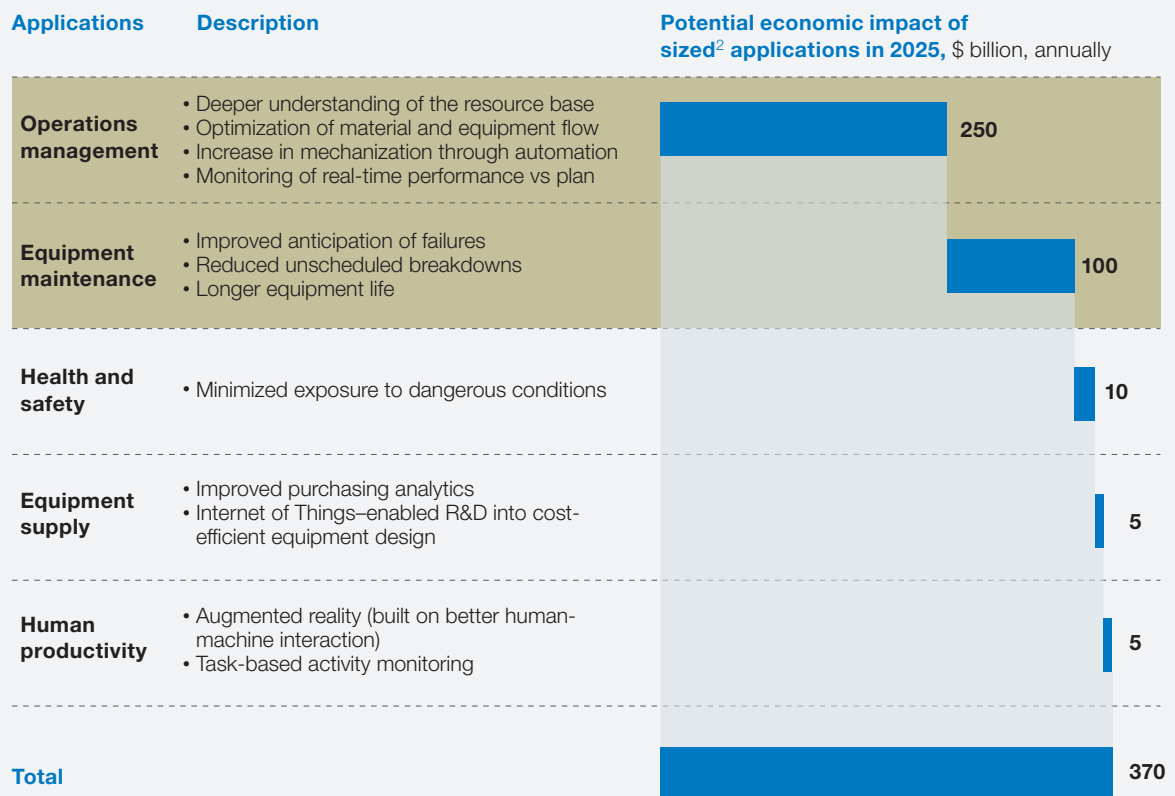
| Applications | Description | Potential economic impact of sized$^2$ applications in 2025, $ billion, annually |
|---|---|---|
| Operations management | • Deeper understanding of the resource base • Optimization of material and equipment flow • Increase in mechanization through automation • Monitoring of real-time performance vs plan | 250 |
| Equipment maintenance | • Improved anticipation of failures • Reduced unscheduled breakdowns • Longer equipment life | 100 |
| Health and safety | • Minimized exposure to dangerous conditions | 10 |
| Equipment supply | • Improved purchasing analytics • Internet of Things–enabled R&D into cost-efficient equipment design | 5 |
| Human productivity | • Augmented reality (built on better human-machine interaction) • Task-based activity monitoring | 5 |
| Total | | 370 |